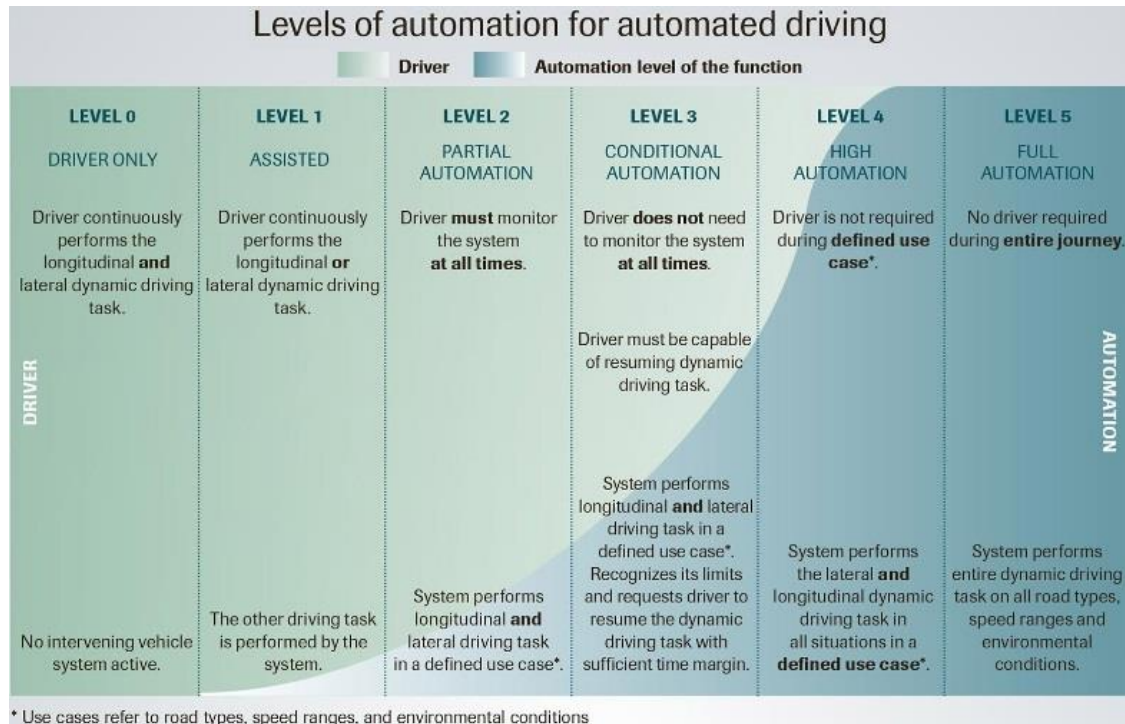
Levels of automation for automated driving

Driver Automation level of the function

| LEVEL 0 | LEVEL 1 | LEVEL 2 | LEVEL 3 | LEVEL 4 | LEVEL 5 |
|---|---|---|---|---|---|
| DRIVER ONLY | ASSISTED | PARTIAL AUTOMATION | CONDITIONAL AUTOMATION | HIGH AUTOMATION | FULL AUTOMATION |
| Driver continuously performs the longitudinal **and** lateral dynamic driving task. | Driver continuously performs the longitudinal **or** lateral dynamic driving task. | Driver **must** monitor the system **at all times**. | Driver **does not** need to monitor the system **at all times**. Driver must be capable of resuming dynamic driving task. | Driver is not required during **defined use case***. | No driver required during **entire journey**. |
| No intervening vehicle system active. | The other driving task is performed by the system. | System performs longitudinal **and** lateral driving task in a defined use case*. | System performs longitudinal **and** lateral driving task in a defined use case*. Recognizes its limits and requests driver to resume the dynamic driving task with sufficient time margin. | System performs the lateral **and** longitudinal dynamic driving task in all situations in a **defined use case***. | System performs entire dynamic driving task on all road types, speed ranges and environmental conditions. |

DRIVER

AUTOMATION

* Use cases refer to road types, speed ranges, and environmental conditions